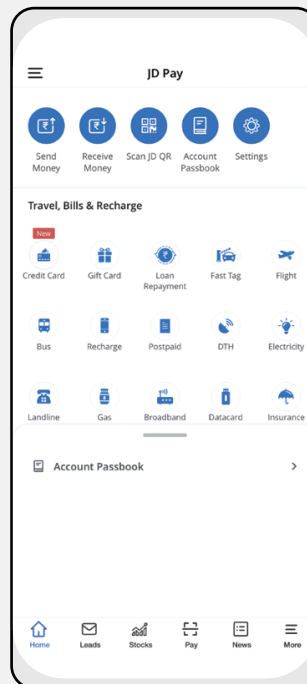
JD Pay

Send Money
Receive Money
Scan JD QR
Account Passbook
Settings

Travel, Bills & Recharge

New
Credit Card
Gift Card
Loan Repayment
Fast Tag
Flight

Bus
Recharge
Postpaid
DTH
Electricity

Landline
Gas
Broadband
Datacard
Insurance

Account Passbook

Home
Leads
Stocks
Pay
News
More